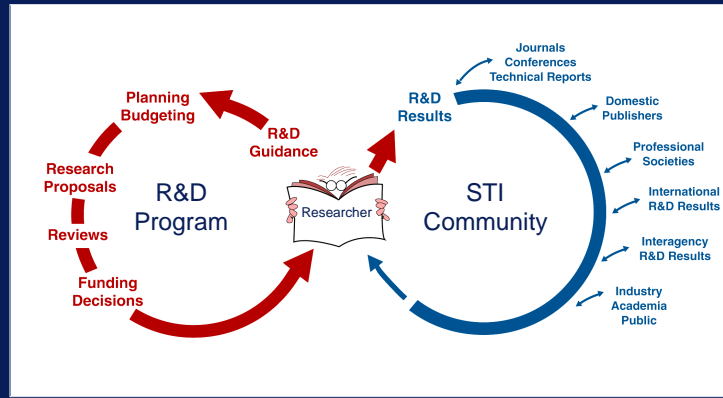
Planning
Budgeting

R&D
Guidance

Research
Proposals

R&D
Program

Reviews

Funding
Decisions

Researcher

Journals
Conferences
Technical Reports

R&D
Results

Domestic
Publishers

Professional
Societies

STI
Community

International
R&D Results

Interagency
R&D Results

Industry
Academia
Public